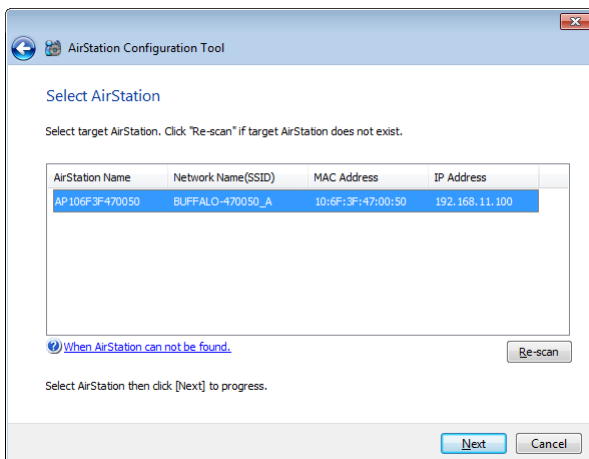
AirStation Configuration Tool

Select AirStation

Select target AirStation. Click "Re-scan" if target AirStation does not exist.

| AirStation Name | Network Name(SSID) | MAC Address | IP Address |
|---|---|---|---|
| AP106F3F470050 | BUFFALO-470050_A | 10:6F:3F:47:00:50 | 192.168.11.100 |

When AirStation can not be found.

Re-scan

Select AirStation then click [Next] to progress.

Next

Cancel